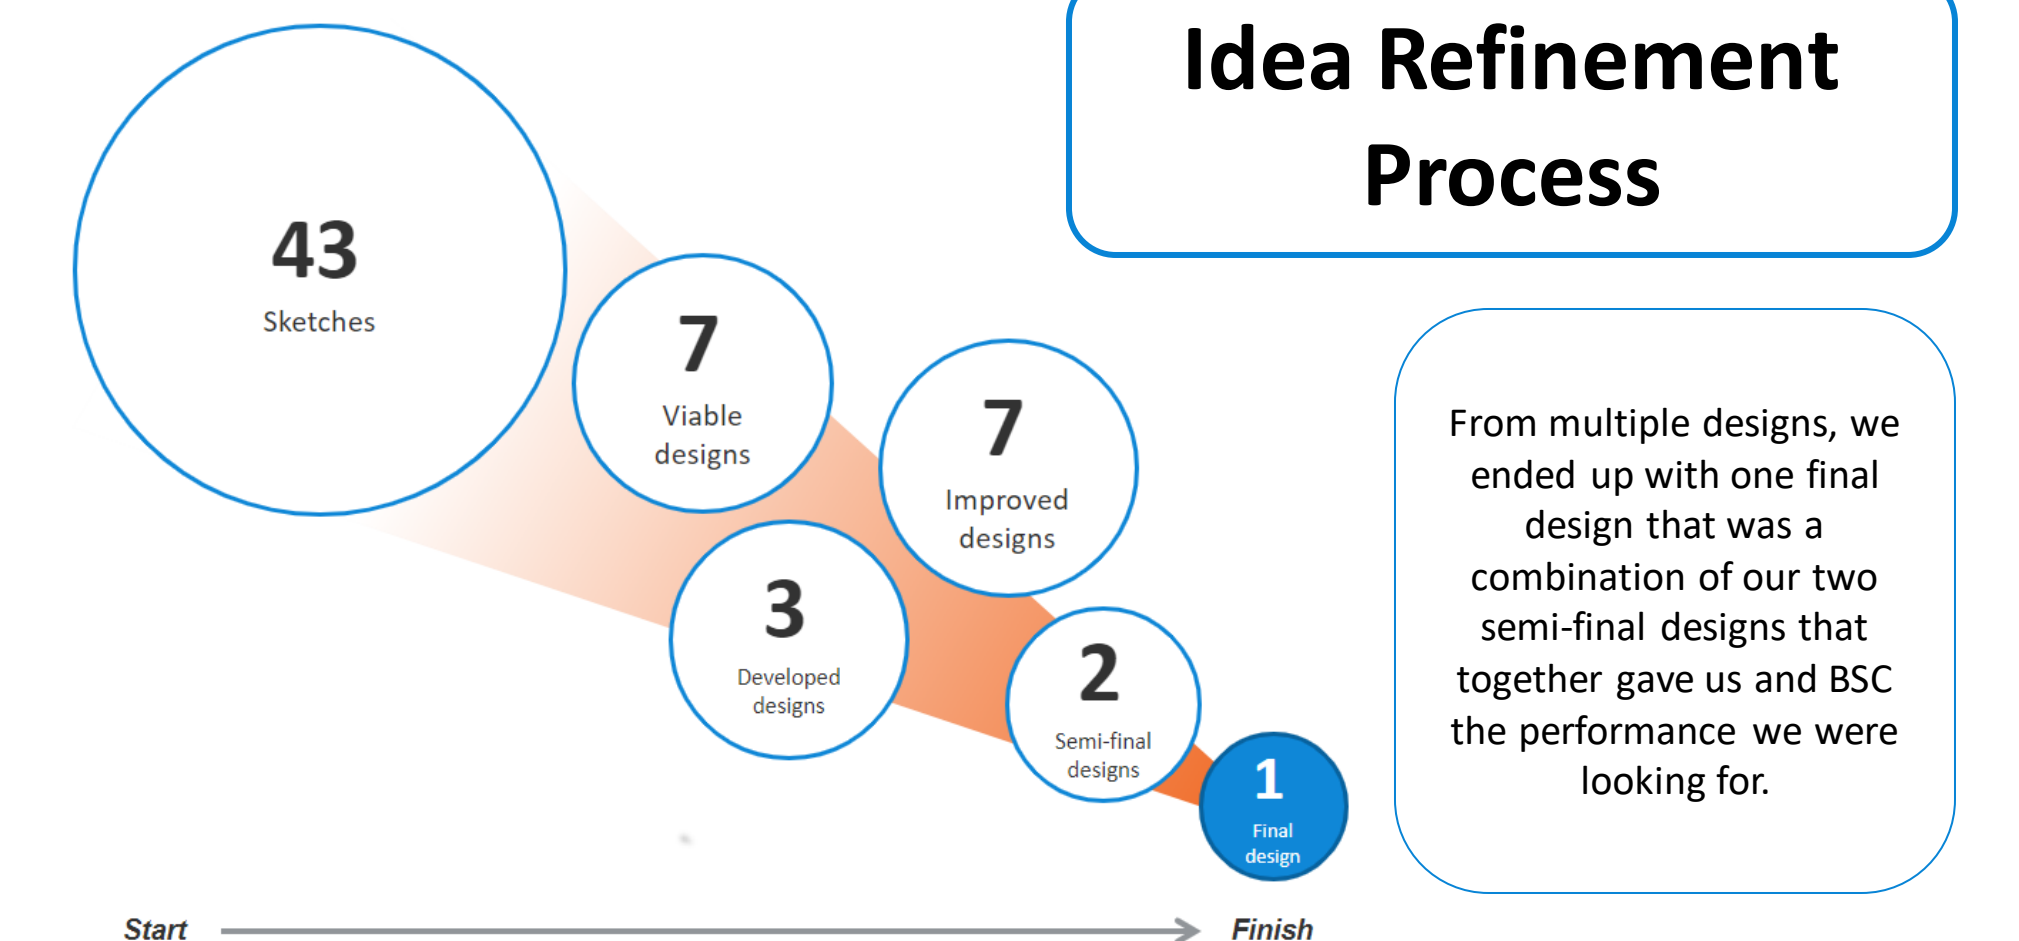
Idea Refinement Process

43
Sketches

7
Viable designs

7
Improved designs

3
Developed designs

2
Semi-final designs

1
Final design

From multiple designs, we ended up with one final design that was a combination of our two semi-final designs that together gave us and BSC the performance we were looking for.

Start

Finish